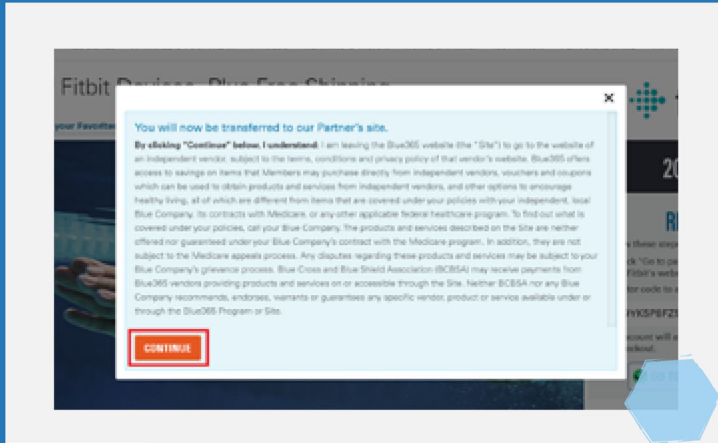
Fitbit Devices, Plus Free Shipping

your Favorites

×

You will now be transferred to our Partner's site.

By clicking "Continue" below, I understand: I am leaving the Blue365 website (the "Site") to go to the website of an independent vendor, subject to the terms, conditions and privacy policy of that vendor's website. Blue365 offers access to savings on items that Members may purchase directly from independent vendors, vouchers and coupons which can be used to obtain products and services from independent vendors, and other options to encourage healthy living, all of which are different from items that are covered under your policies with your independent, local Blue Company, its contracts with Medicare, or any other applicable federal healthcare program. To find out what is covered under your policies, call your Blue Company. The products and services described on the Site are neither offered nor guaranteed under your Blue Company's contract with the Medicare program. In addition, they are not subject to the Medicare appeals process. Any disputes regarding these products and services may be subject to your Blue Company's grievance process. Blue Cross and Blue Shield Association (BCBSA) may receive payments from Blue365 vendors providing products and services on or accessible through the Site. Neither BCBSA nor any Blue Company recommends, endorses, warrants or guarantees any specific vendor, product or service available under or through the Blue365 Program or Site.

CONTINUE

20

R

these step

ck "Go to pa

Fitbit's web

or code to a

YKSPBFZ

ccount will a

eded.

GO TO